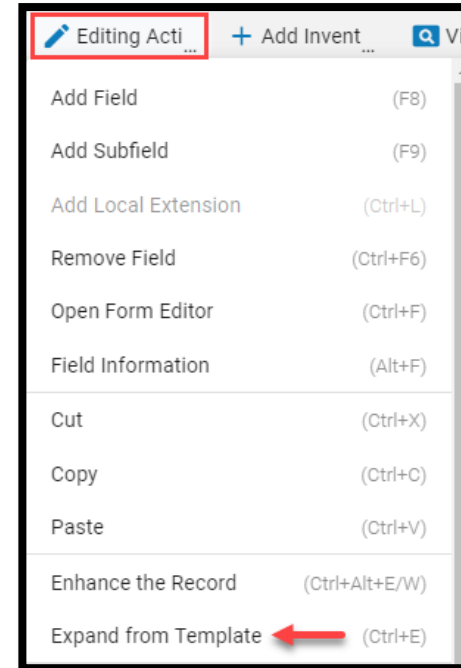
Editing Acti... + Add Invent... Vi

Add Field (F8)
Add Subfield (F9)
Add Local Extension (Ctrl+L)
Remove Field (Ctrl+F6)
Open Form Editor (Ctrl+F)
Field Information (Alt+F)
Cut (Ctrl+X)
Copy (Ctrl+C)
Paste (Ctrl+V)
Enhance the Record (Ctrl+Alt+E/W)
Expand from Template (Ctrl+E)